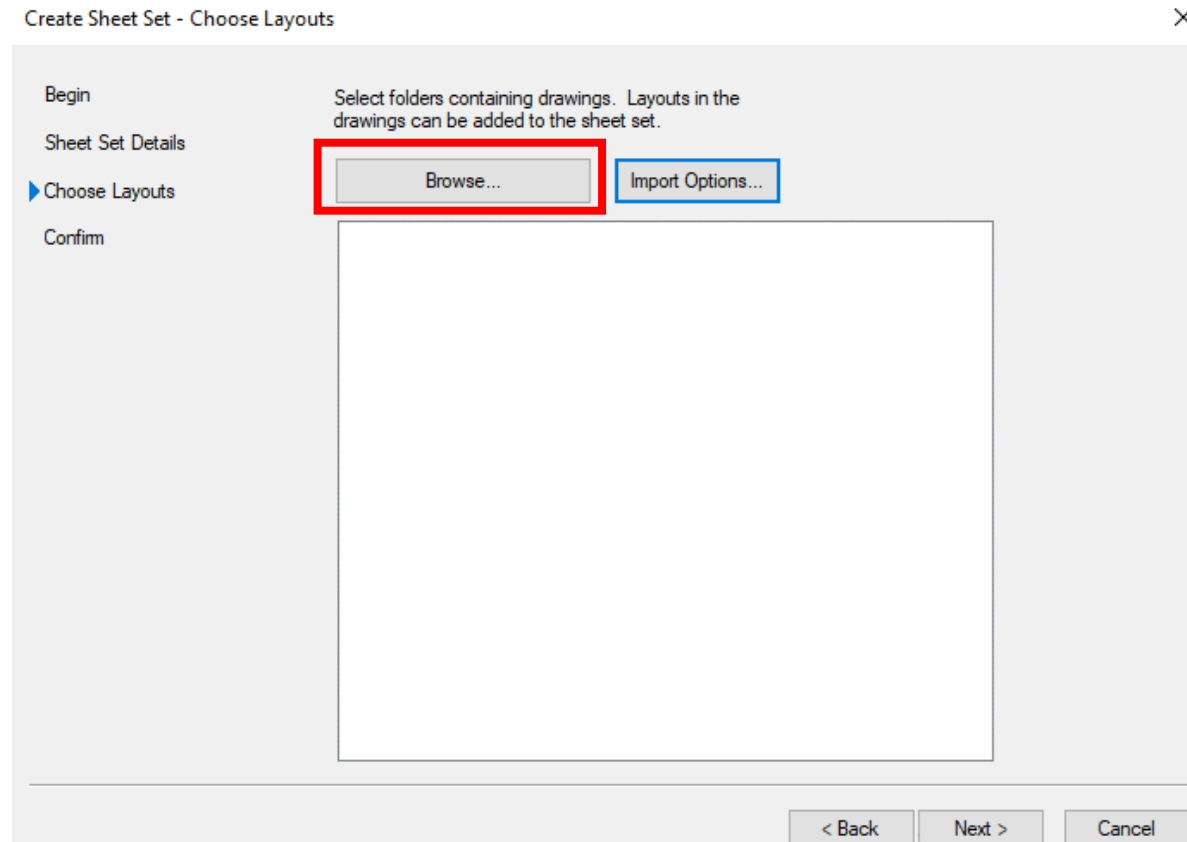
Create Sheet Set - Choose Layouts

Begin

Sheet Set Details

Choose Layouts

Confirm

Select folders containing drawings. Layouts in the drawings can be added to the sheet set.

Browse...

Import Options...

< Back

Next >

Cancel